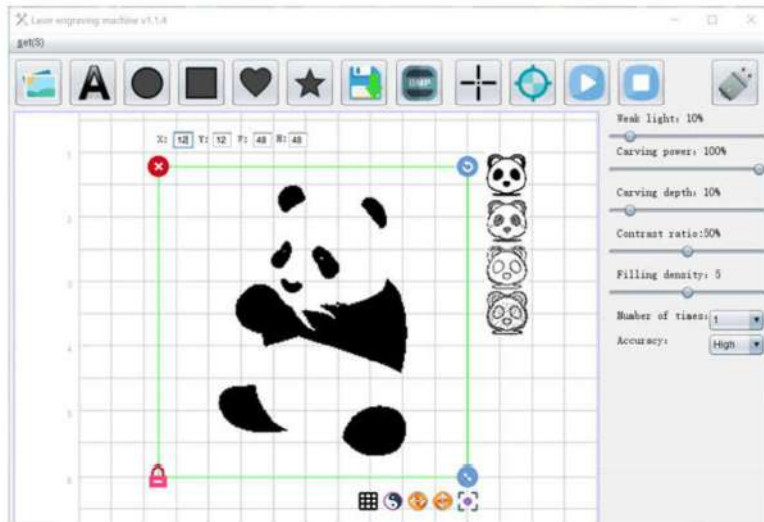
Laser engraving machine v1.1.4

set(S)

BMP

X: 12 Y: 12 W: 48 H: 48

1

2

3

4

5

6

Weak light: 10%

Carving power: 100%

Carving depth: 10%

Contrast ratio:50%

Filling density: 5

Number of times: 1

Accuracy: High